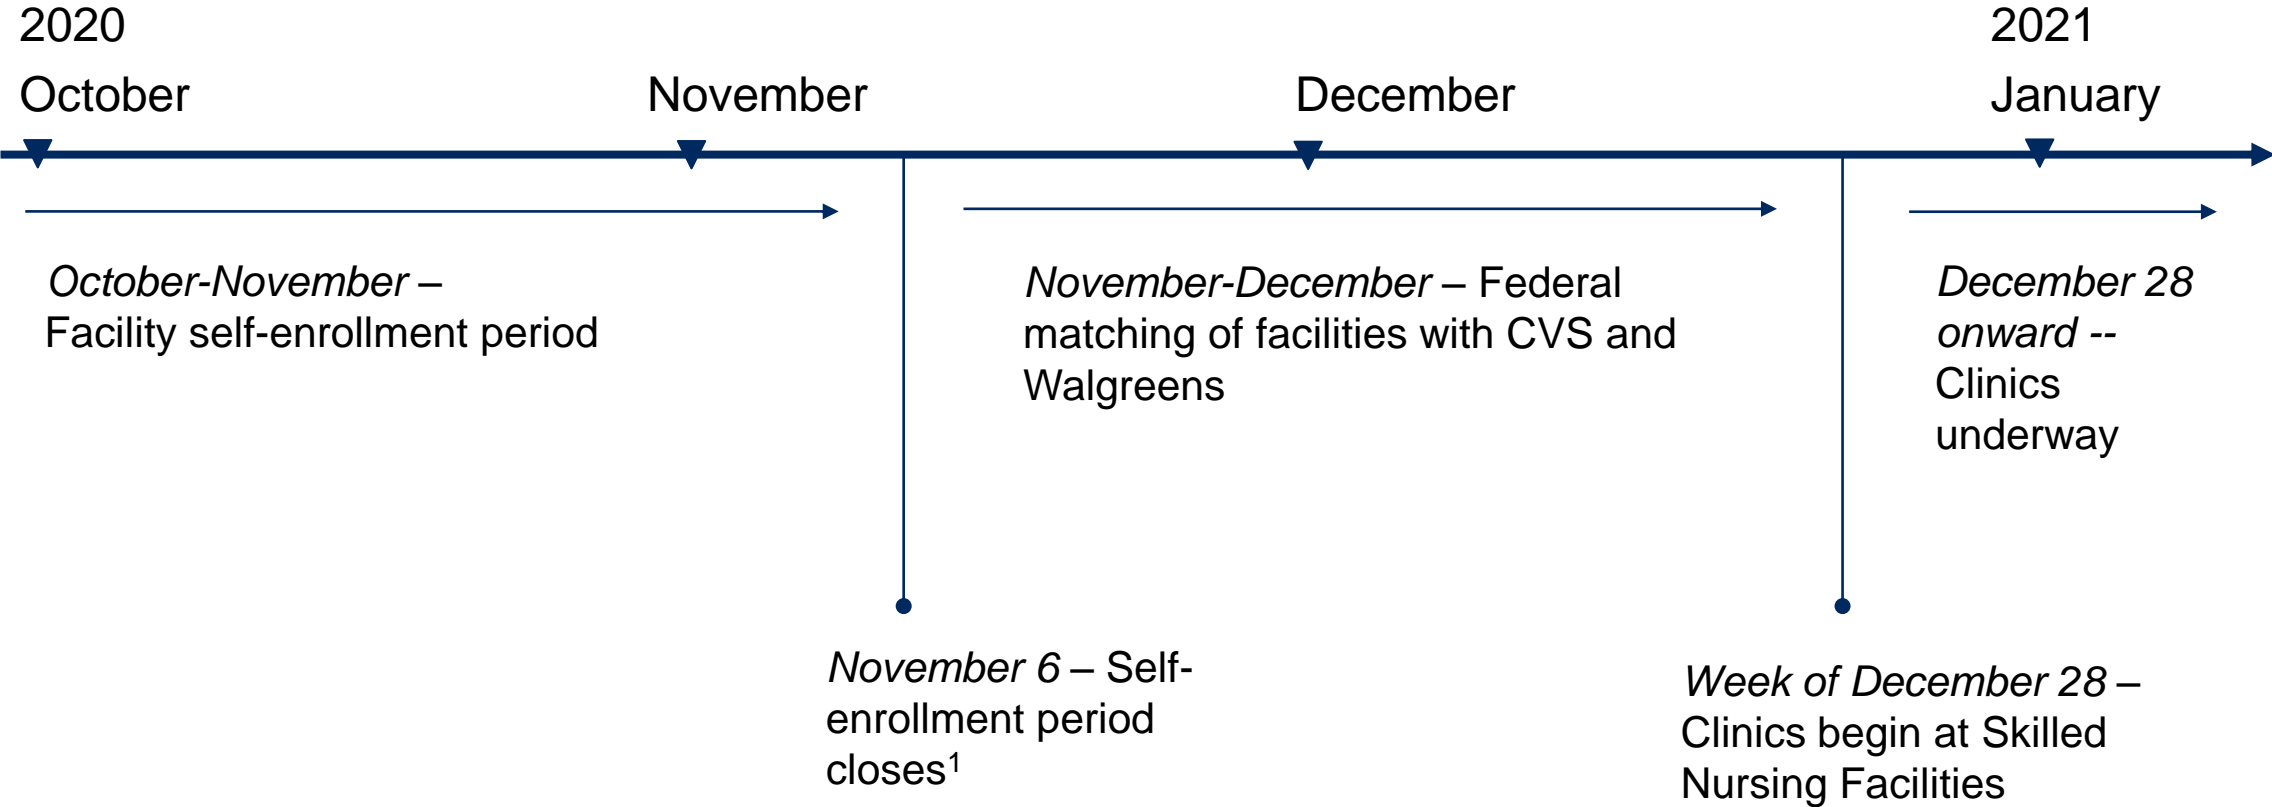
2020

October

November

December

2021

January

October-November – Facility self-enrollment period

November-December – Federal matching of facilities with CVS and Walgreens

December 28 onward -- Clinics underway

November 6 – Self-enrollment period closes$^1$

Week of December 28 – Clinics begin at Skilled Nursing Facilities